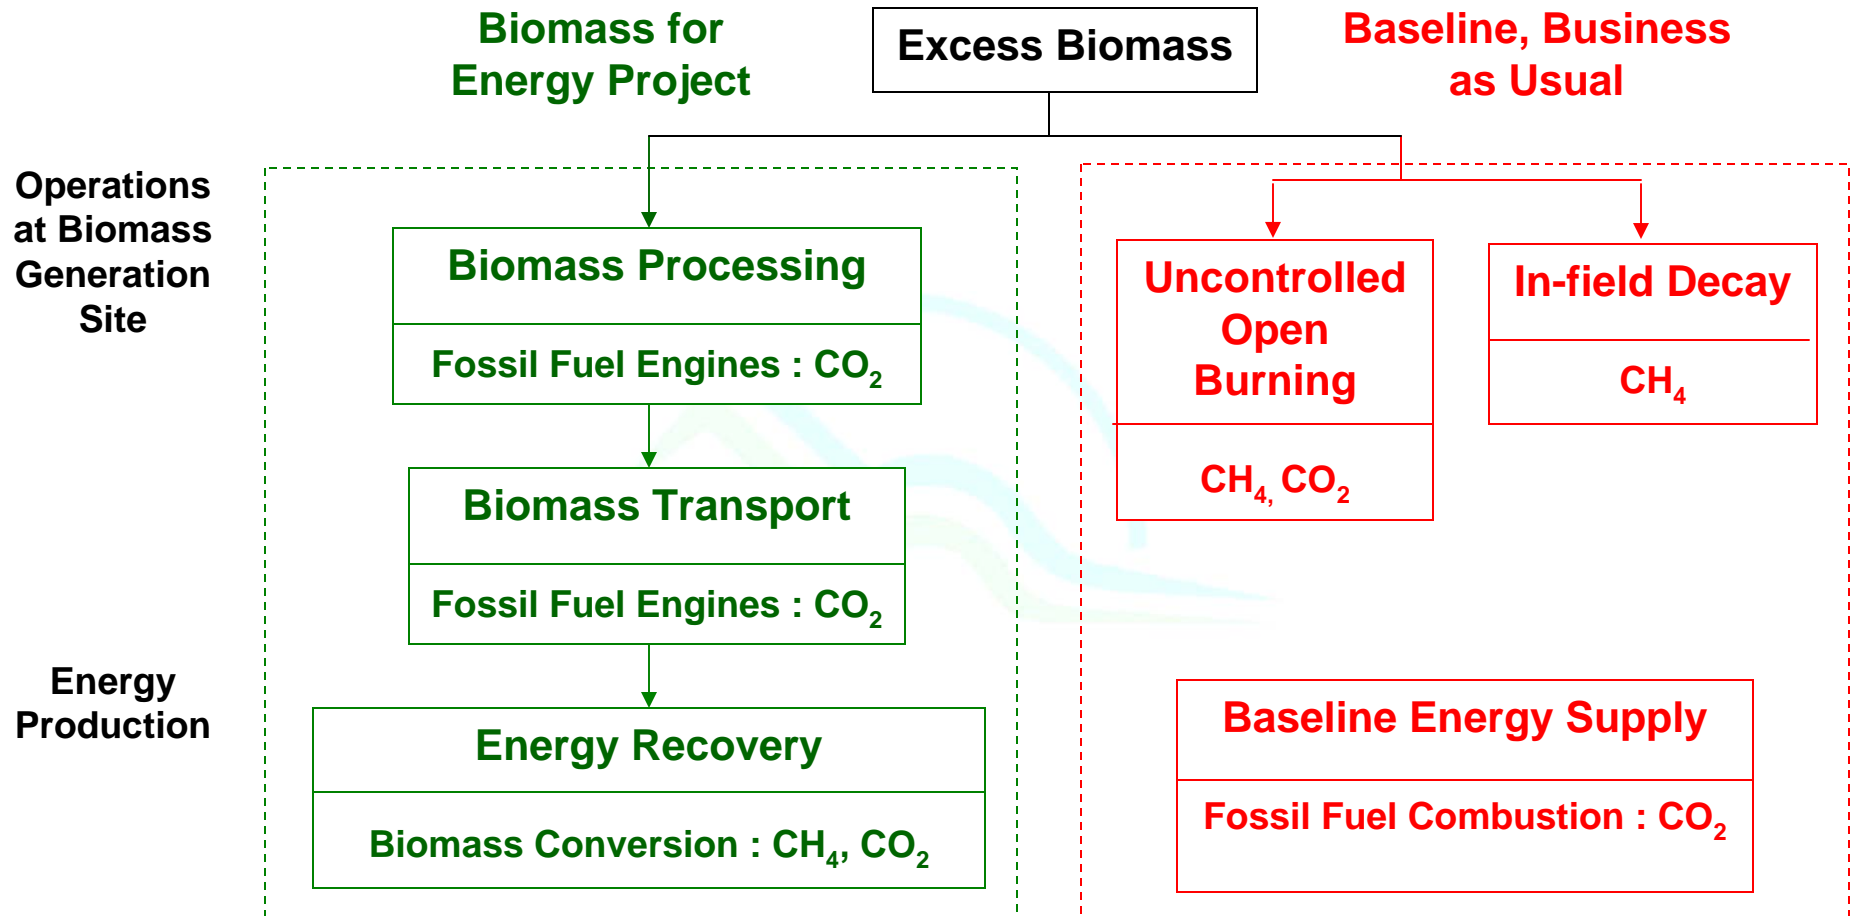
Biomass for Energy Project

Excess Biomass

Baseline, Business as Usual

Operations at Biomass Generation Site

Biomass Processing

Fossil Fuel Engines : $CO_2$

Biomass Transport

Fossil Fuel Engines : $CO_2$

Energy Production

Energy Recovery

Biomass Conversion : $CH_4$, $CO_2$

Uncontrolled Open Burning

$CH_4$, $CO_2$

In-field Decay

$CH_4$

Baseline Energy Supply

Fossil Fuel Combustion : $CO_2$